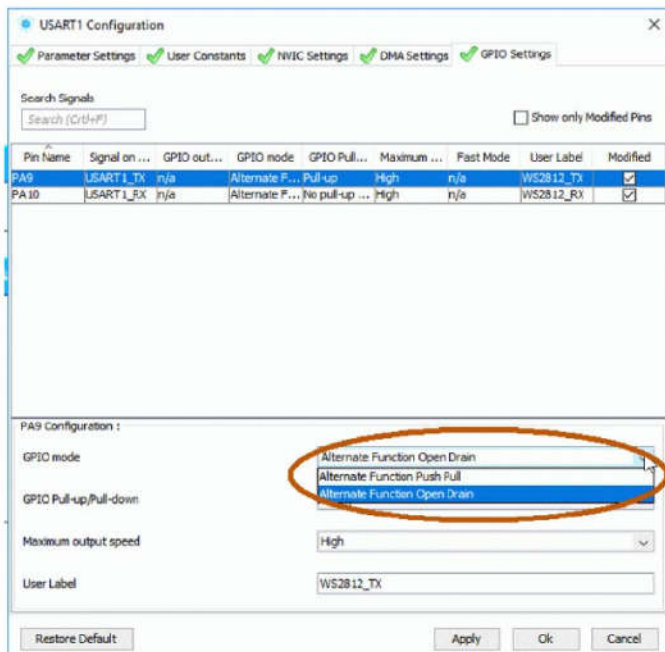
USART1 Configuration

Parameter Settings | User Constants | NVIC Settings | DMA Settings | GPIO Settings

Search Signals

Search (Crtl+F)

Show only Modified Pins

| Pin Name | Signal on ... | GPIO out... | GPIO mode | GPIO Pull... | Maximum ... | Fast Mode | User Label | Modified |
|---|---|---|---|---|---|---|---|---|
| PA9 | USART1_TX | n/a | Alternate F... | Pull-up | High | n/a | WS2812_TX | ☑ |
| PA10 | USART1_RX | n/a | Alternate F... | No pull-up ... | High | n/a | WS2812_RX | ☑ |

PA9 Configuration :

GPIO mode

Alternate Function Open Drain

Alternate Function Push Pull

Alternate Function Open Drain

GPIO Pull-up/Pull-down

Maximum output speed

High

User Label

WS2812_TX

Restore Default

Apply

Ok

Cancel